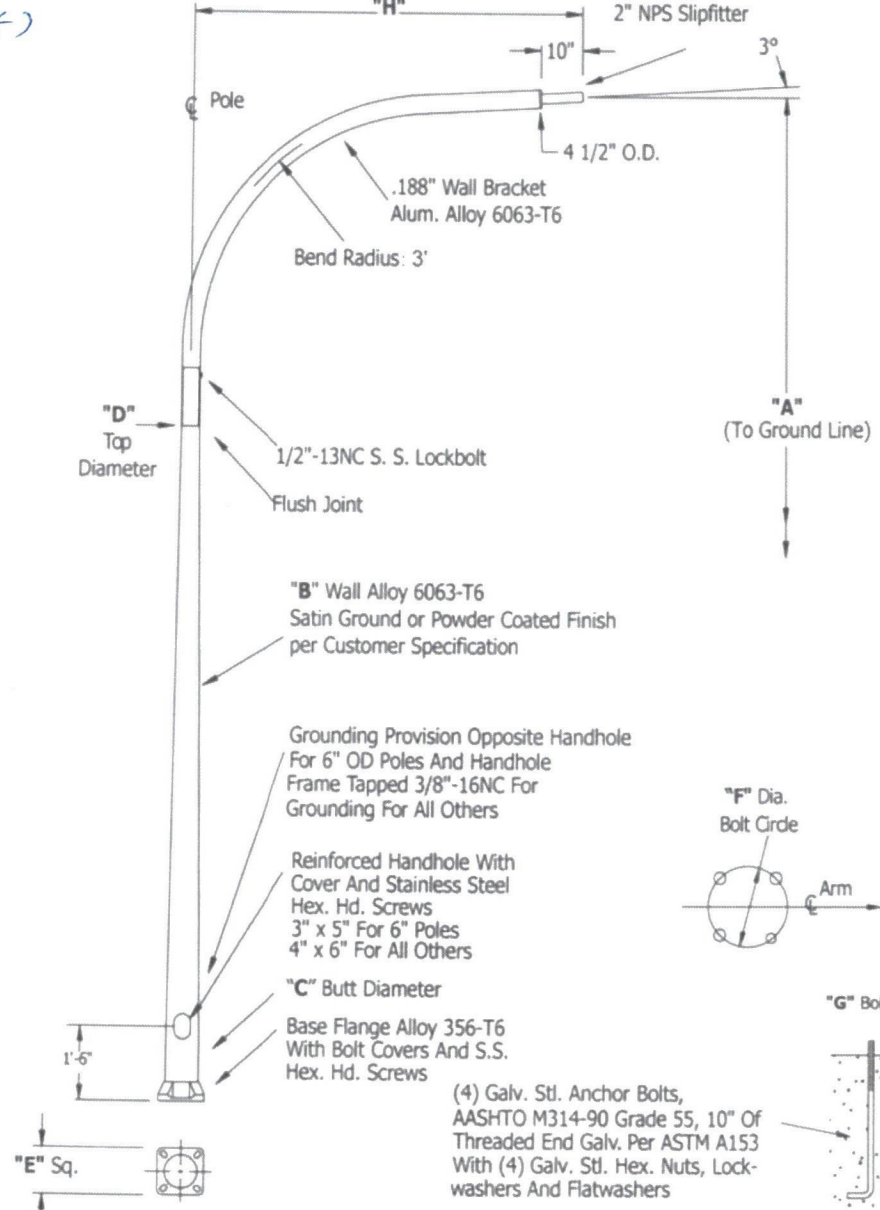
"H"

2" NPS Slipfitter

10"

3°

℄ Pole

4 1/2" O.D.

.188" Wall Bracket Alum. Alloy 6063-T6

Bend Radius: 3'

"D" Top Diameter

1/2"-13NC S. S. Lockbolt

Flush Joint

"A" (To Ground Line)

"B" Wall Alloy 6063-T6 Satin Ground or Powder Coated Finish per Customer Specification

Grounding Provision Opposite Handhole For 6" OD Poles And Handhole Frame Tapped 3/8"-16NC For Grounding For All Others

"F" Dia. Bolt Circle

Reinforced Handhole With Cover And Stainless Steel Hex. Hd. Screws 3" x 5" For 6" Poles 4" x 6" For All Others

℄ Arm

"C" Butt Diameter

"G" Bo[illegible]

1'-6"

Base Flange Alloy 356-T6 With Bolt Covers And S.S. Hex. Hd. Screws

(4) Galv. Stl. Anchor Bolts, AASHTO M314-90 Grade 55, 10" Of Threaded End Galv. Per ASTM A153 With (4) Galv. Stl. Hex. Nuts, Lockwashers And Flatwashers

"E" Sq.